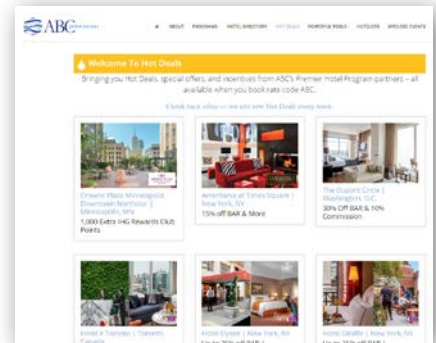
ABC

ABOUT PROGRAMS HOTEL DIRECTORY HOT DEALS POWERFUL TOOLS HOTELIER SPECIAL EVENTS

Welcome To Hot Deals

Bringing you Hot Deals, special offers, and incentives from ABC's Premier Hotel Program partners – all available when you book rate code ABC.

Check back often as we are new Hot Deals every week.

Crowne Plaza Minneapolis Downtown Northstar | Minneapolis, MN
1,000 Extra IHG Rewards Club Points

Ameritania at Times Square | New York, NY
15% off BAR & More

The Dupont Circle | Washington, D.C.
30% Off BAR & 10% Commission

Hotel X Toronto | Toronto, Canada

Hotel Elysee | New York, NY
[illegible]

Hotel Giraffe | New York, NY
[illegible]